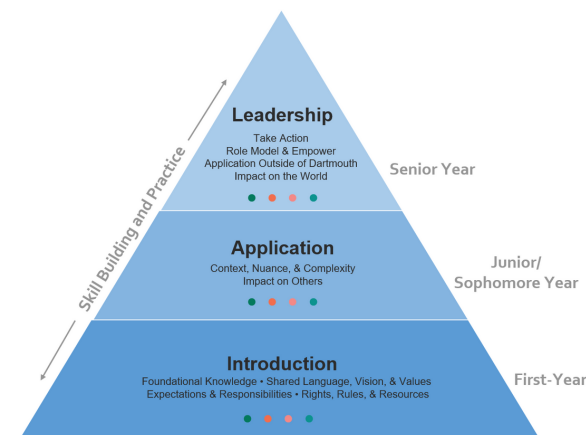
Skill Building and Practice

Leadership
Take Action
Role Model & Empower
Application Outside of Dartmouth
Impact on the World

Senior Year

Application
Context, Nuance, & Complexity
Impact on Others

Junior/
Sophomore Year

Introduction
Foundational Knowledge • Shared Language, Vision, & Values
Expectations & Responsibilities • Rights, Rules, & Resources

First-Year